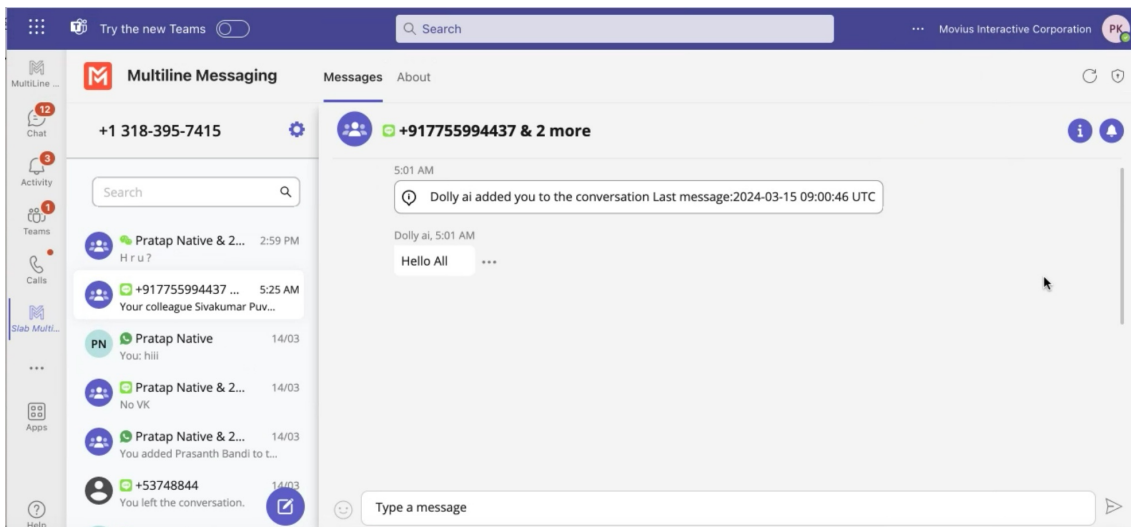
Try the new Teams

Search

··· Movius Interactive Corporation PK

MultiLine ...

12 Chat

3 Activity

1 Teams

Calls

Slab Multi...

...

Apps

Help

Multiline Messaging

Messages About

+1 318-395-7415

Search

Pratap Native & 2... 2:59 PM
H r u ?

+917755994437 ... 5:25 AM
Your colleague Sivakumar Puv...

PN Pratap Native 14/03
You: hiii

Pratap Native & 2... 14/03
No VK

Pratap Native & 2... 14/03
You added Prasanth Bandi to t...

+53748844 14/03
You left the conversation.

+917755994437 & 2 more

5:01 AM

Dolly ai added you to the conversation Last message:2024-03-15 09:00:46 UTC

Dolly ai, 5:01 AM

Hello All ···

Type a message